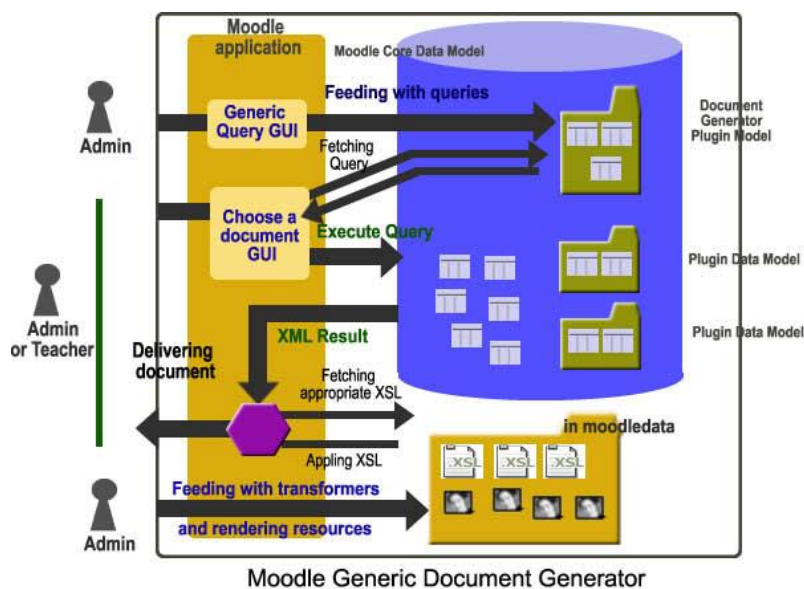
Moodle application

Moodle Core Data Model

Admin

Generic Query GUI

Feeding with queries

Document Generator Plugin Model

Fetching Query

Choose a document GUI

Execute Query

Plugin Data Model

Plugin Data Model

Admin or Teacher

XML Result

Delivering document

Fetching appropriate XSL

Appling XSL

in moodledata

XSL

XSL

XSL

Admin

Feeding with transformers

and rendering resources

Moodle Generic Document Generator